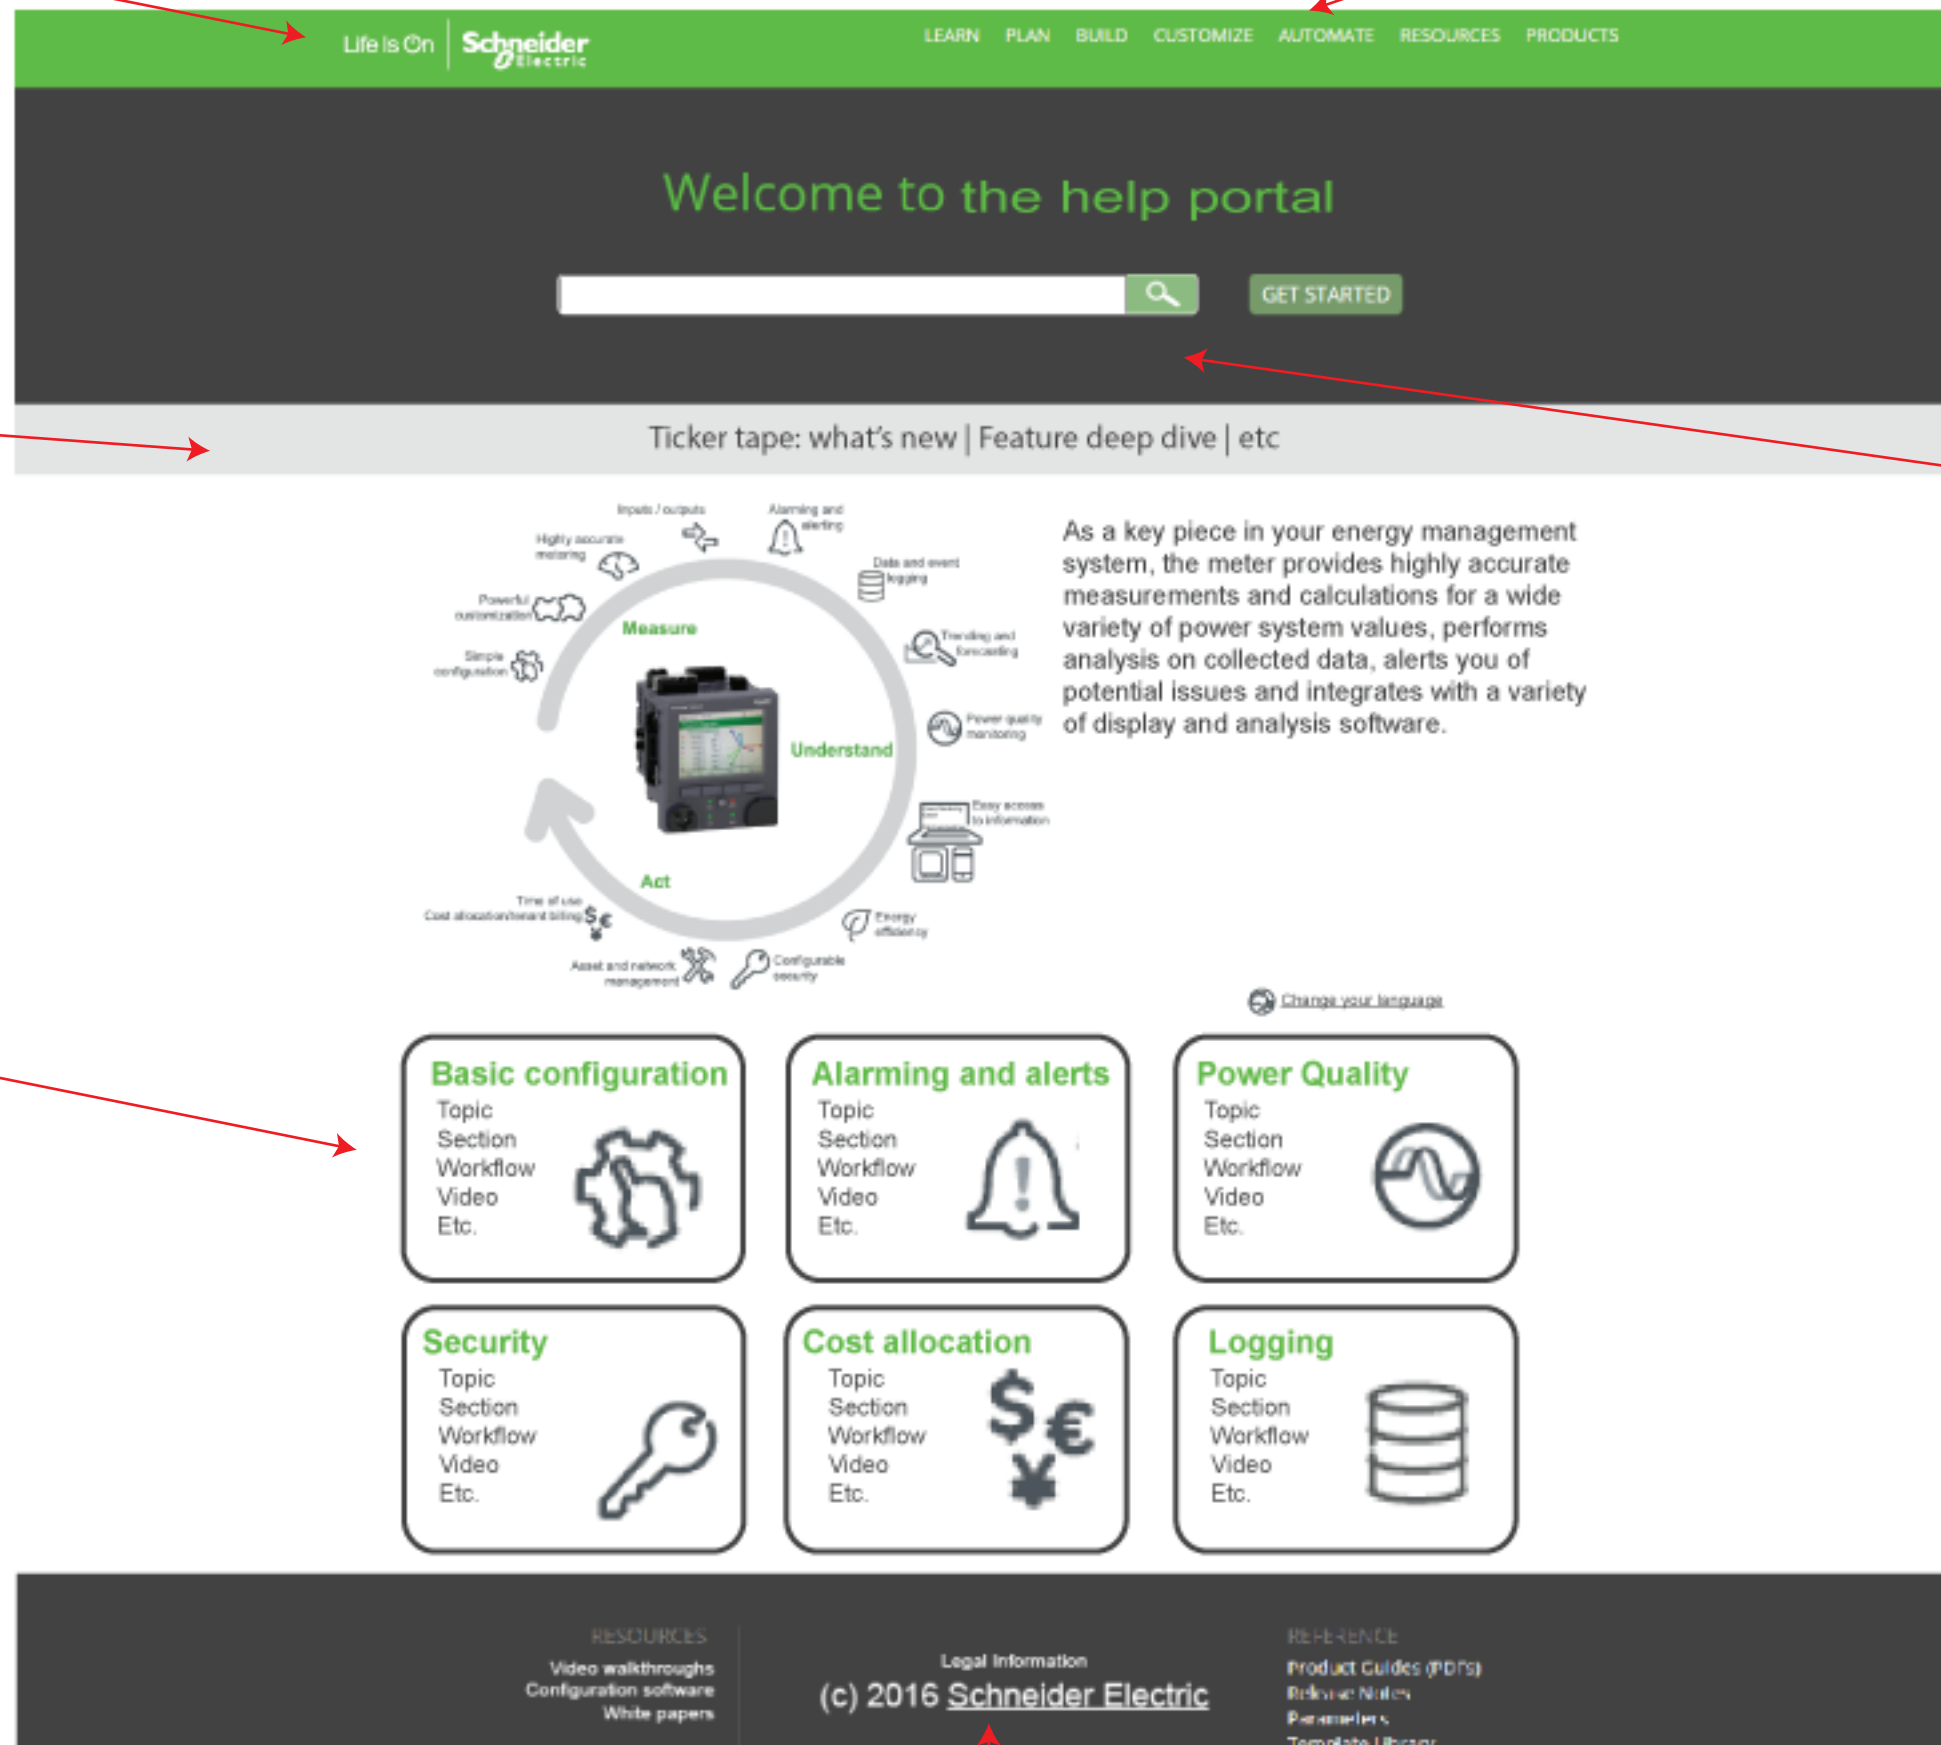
Life Is On | Schneider Electric

LEARN PLAN BUILD CUSTOMIZE AUTOMATE RESOURCES PRODUCTS

Welcome to the help portal

GET STARTED

Ticker tape: what's new | Feature deep dive | etc

Inputs / outputs
Alarming and alerting
Highly accurate metering
Data and event logging
Powerful customization
Trending and forecasting
Simple configuration
Power quality monitoring
Easy access to information
Energy efficiency
Configurable security
Asset and network management
Time of use
Cost allocation/tenant billing
Measure
Understand
Act

As a key piece in your energy management system, the meter provides highly accurate measurements and calculations for a wide variety of power system values, performs analysis on collected data, alerts you of potential issues and integrates with a variety of display and analysis software.

Change your language

Basic configuration
Topic
Section
Workflow
Video
Etc.

Alarming and alerts
Topic
Section
Workflow
Video
Etc.

Power Quality
Topic
Section
Workflow
Video
Etc.

Security
Topic
Section
Workflow
Video
Etc.

Cost allocation
Topic
Section
Workflow
Video
Etc.

Logging
Topic
Section
Workflow
Video
Etc.

RESOURCES
Video walkthroughs
Configuration software
White papers

Legal Information
(c) 2016 Schneider Electric

REFERENCE
Product Guides (PDFs)
Release Notes
Parameters
Template Library